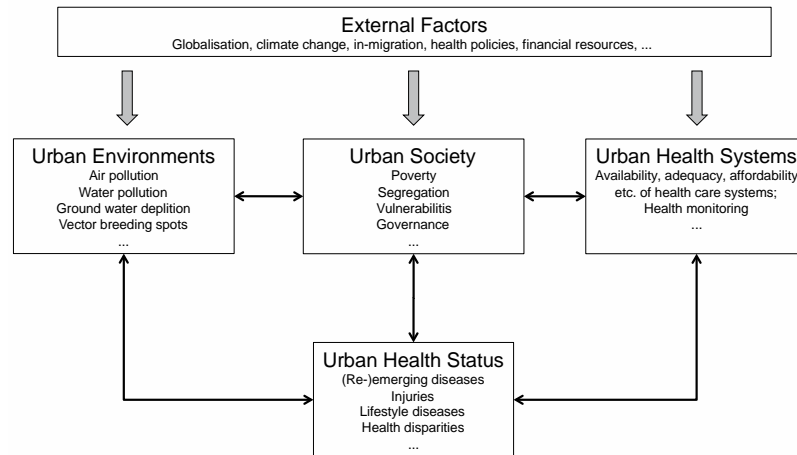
External Factors
Globalisation, climate change, in-migration, health policies, financial resources, ...

Urban Environments
Air pollution
Water pollution
Ground water deplition
Vector breeding spots
...

Urban Society
Poverty
Segregation
Vulnerabilitis
Governance
...

Urban Health Systems
Availability, adequacy, affordability etc. of health care systems;
Health monitoring
...

Urban Health Status
(Re-)emerging diseases
Injuries
Lifestyle diseases
Health disparities
...